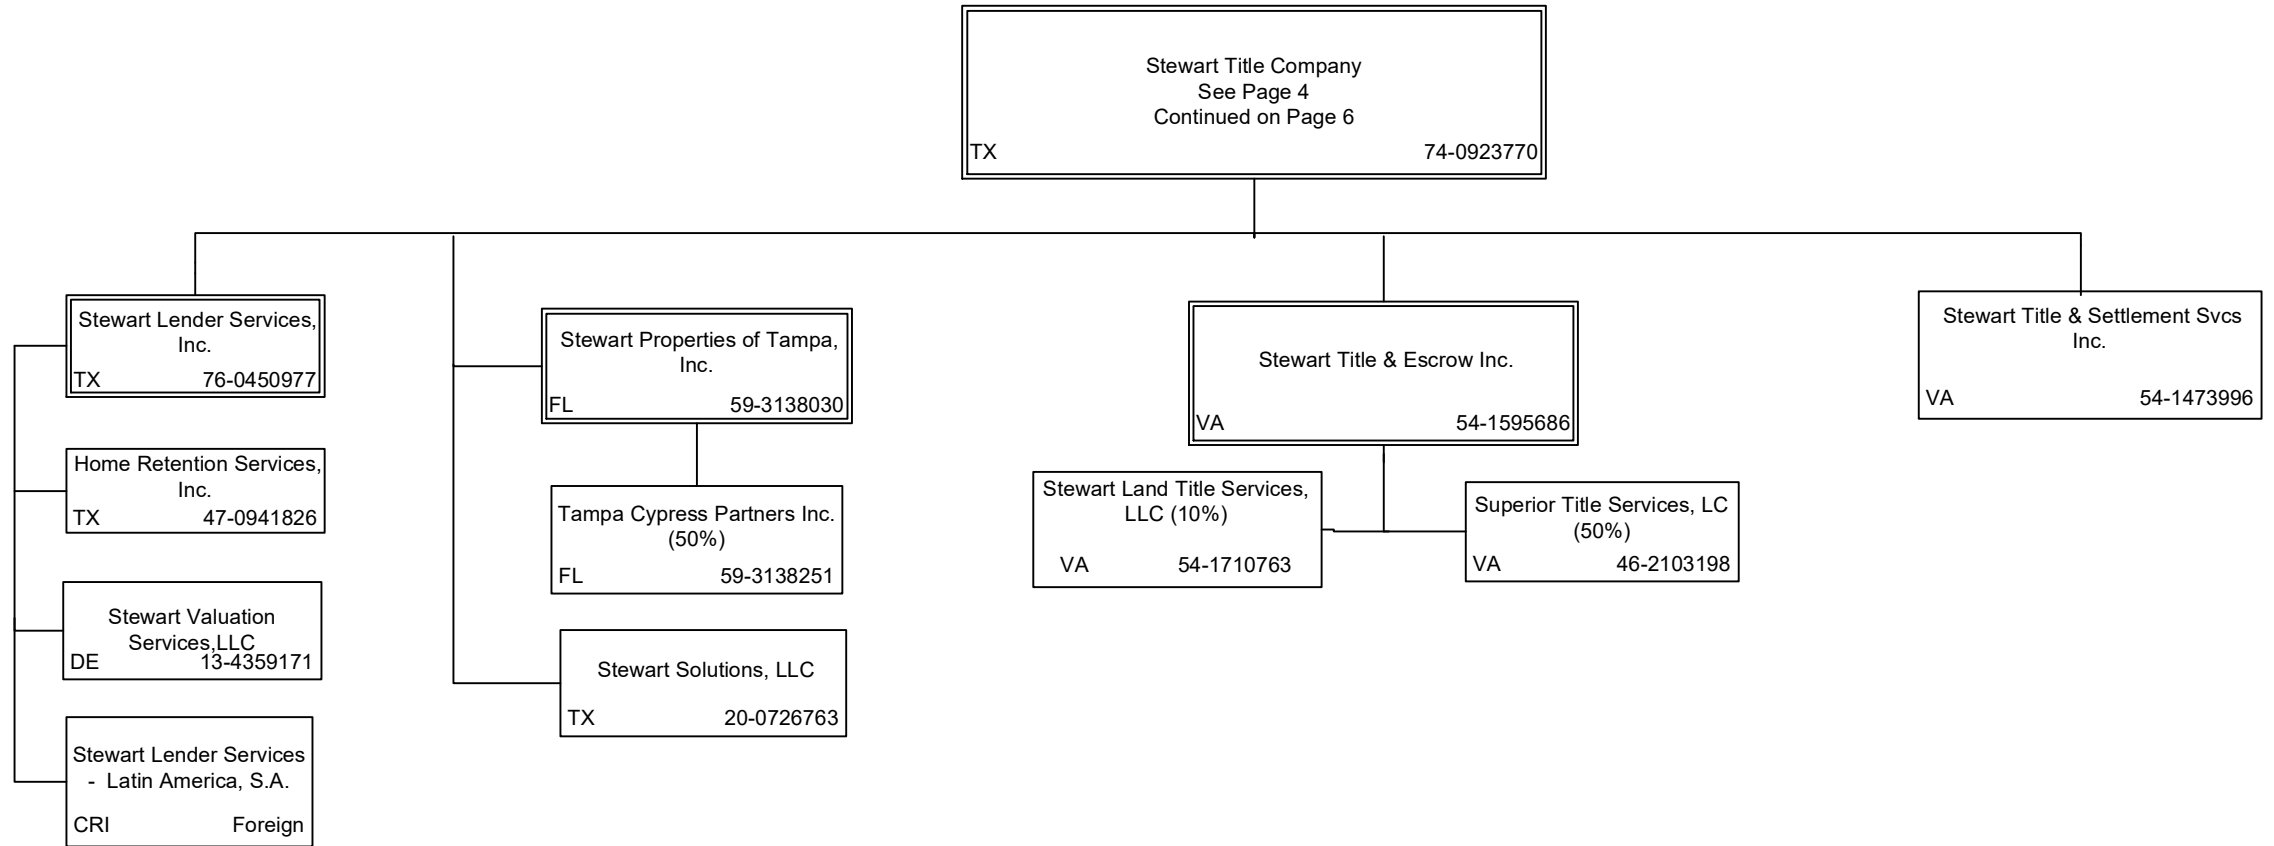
Stewart Title Company
See Page 4
Continued on Page 6
TX 74-0923770

Stewart Lender Services, Inc.
TX 76-0450977

Home Retention Services, Inc.
TX 47-0941826

Stewart Valuation Services,LLC
DE 13-4359171

Stewart Lender Services - Latin America, S.A.
CRI Foreign

Stewart Properties of Tampa, Inc.
FL 59-3138030

Tampa Cypress Partners Inc. (50%)
FL 59-3138251

Stewart Solutions, LLC
TX 20-0726763

Stewart Title & Escrow Inc.
VA 54-1595686

Stewart Land Title Services, LLC (10%)
VA 54-1710763

Superior Title Services, LC (50%)
VA 46-2103198

Stewart Title & Settlement Svcs Inc.
VA 54-1473996